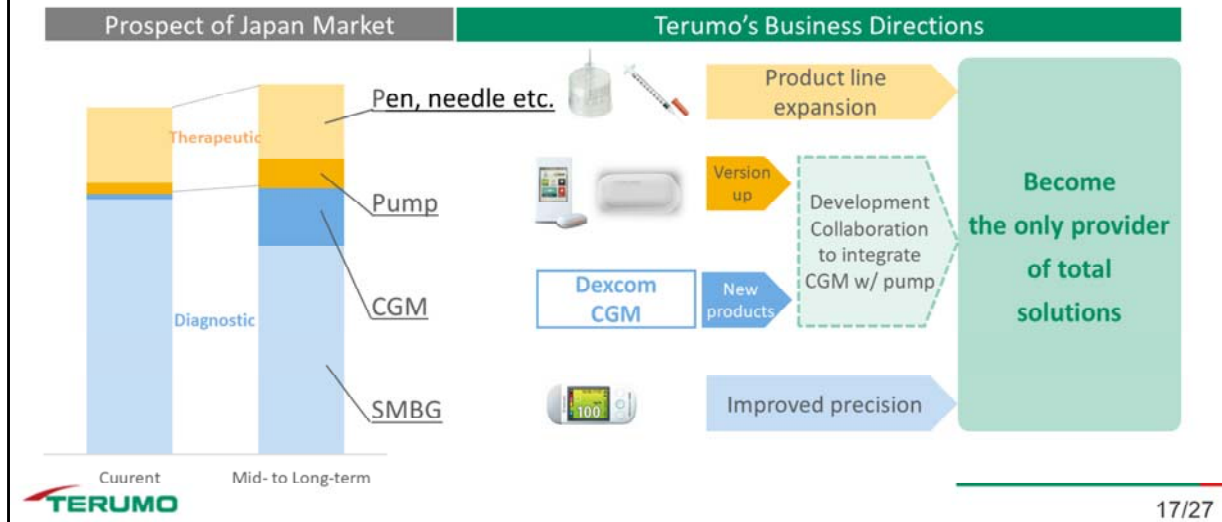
Prospect of Japan Market

Terumo's Business Directions

Therapeutic

Diagnostic

Pen, needle etc.

Pump

CGM

SMBG

Cuurent

Mid- to Long-term

Product line expansion

Version up

Development Collaboration to integrate CGM w/ pump

Dexcom CGM

New products

100

Improved precision

Become the only provider of total solutions

TERUMO

17/27